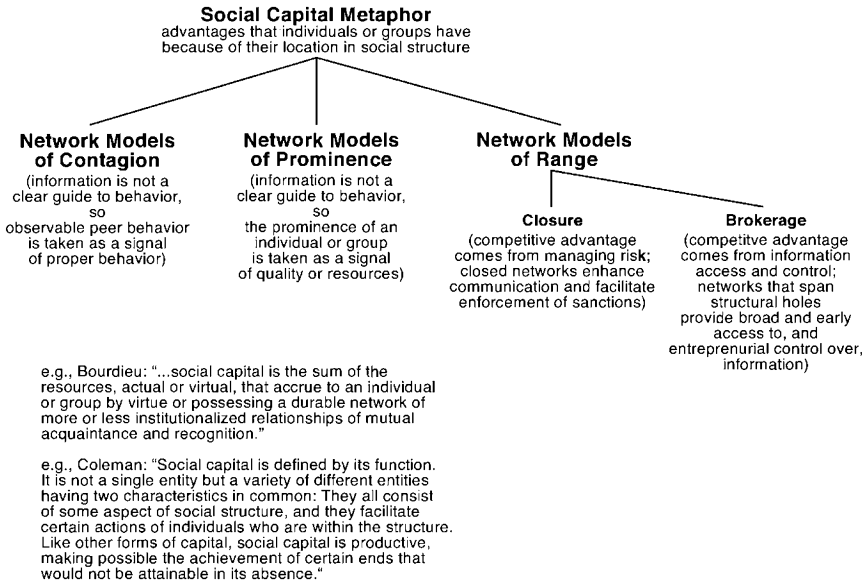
**Social Capital Metaphor**
advantages that individuals or groups have because of their location in social structure

**Network Models of Contagion**
(information is not a clear guide to behavior, so observable peer behavior is taken as a signal of proper behavior)

**Network Models of Prominence**
(information is not a clear guide to behavior, so the prominence of an individual or group is taken as a signal of quality or resources)

**Network Models of Range**

**Closure**
(competitive advantage comes from managing risk; closed networks enhance communication and facilitate enforcement of sanctions)

**Brokerage**
(competitve advantage comes from information access and control; networks that span structural holes provide broad and early access to, and entreprenurial control over, information)

e.g., Bourdieu: "...social capital is the sum of the resources, actual or virtual, that accrue to an individual or group by virtue or possessing a durable network of more or less institutionalized relationships of mutual acquaintance and recognition."

e.g., Coleman: "Social capital is defined by its function. It is not a single entity but a variety of different entities having two characteristics in common: They all consist of some aspect of social structure, and they facilitate certain actions of individuals who are within the structure. Like other forms of capital, social capital is productive, making possible the achievement of certain ends that would not be attainable in its absence."